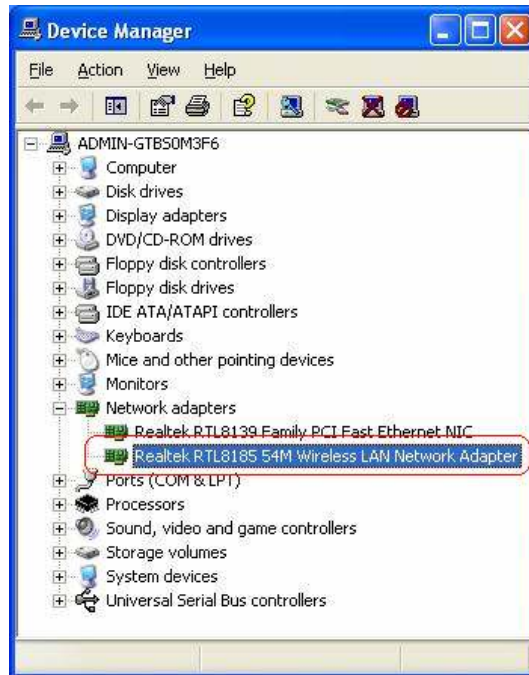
Device Manager

File Action View Help

ADMIN-GTBS0M3F6
Computer
Disk drives
Display adapters
DVD/CD-ROM drives
Floppy disk controllers
Floppy disk drives
IDE ATA/ATAPI controllers
Keyboards
Mice and other pointing devices
Monitors
Network adapters
Realtek RTL8139 Family PCI Fast Ethernet NIC
Realtek RTL8185 54M Wireless LAN Network Adapter
Ports (COM & LPT)
Processors
Sound, video and game controllers
Storage volumes
System devices
Universal Serial Bus controllers